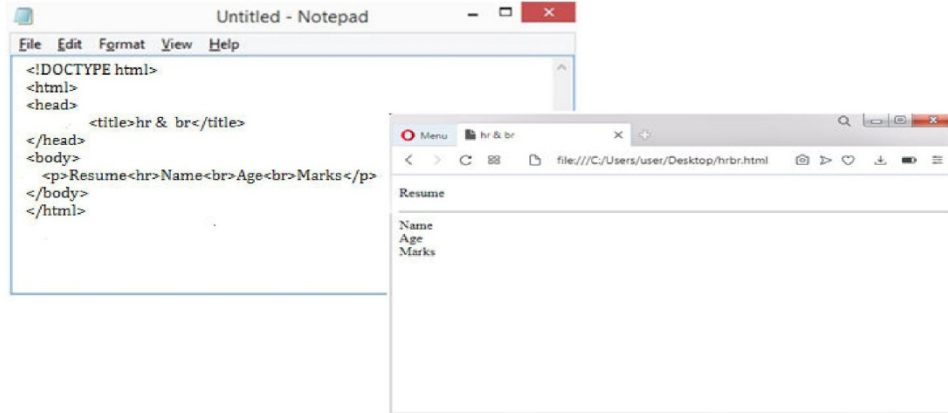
Untitled - Notepad

File Edit Format View Help

<!DOCTYPE html>
<html>
<head>
<title>hr & br</title>
</head>
<body>
<p>Resume<hr>Name<br>Age<br>Marks</p>
</body>
</html>

Menu hr & br

file:///C:/Users/user/Desktop/hrbr.html

Resume

Name
Age
Marks